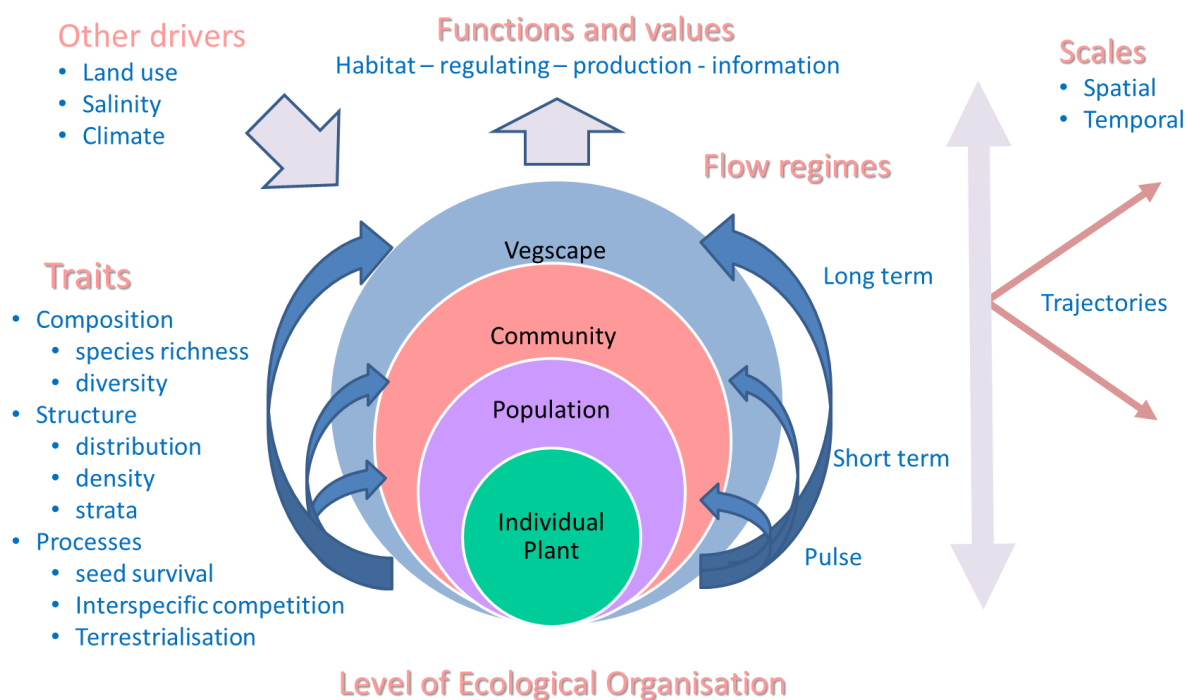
Other drivers
- Land use
- Salinity
- Climate

Functions and values
Habitat – regulating – production - information

Scales
- Spatial
- Temporal

Flow regimes

Traits
- Composition
  - species richness
  - diversity
- Structure
  - distribution
  - density
  - strata
- Processes
  - seed survival
  - Interspecific competition
  - Terrestrialisation

Vegscape
Community
Population
Individual Plant

Long term
Short term
Pulse

Trajectories

Level of Ecological Organisation